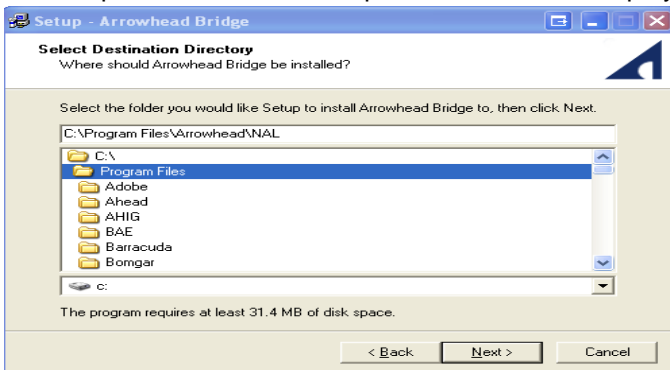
Setup - Arrowhead Bridge

Select Destination Directory
Where should Arrowhead Bridge be installed?

Select the folder you would like Setup to install Arrowhead Bridge to, then click Next.

C:\Program Files\Arrowhead\NAL

C:\
Program Files
Adobe
Ahead
AHIG
BAE
Barracuda
Bomgar

c:

The program requires at least 31.4 MB of disk space.

< Back
Next >
Cancel